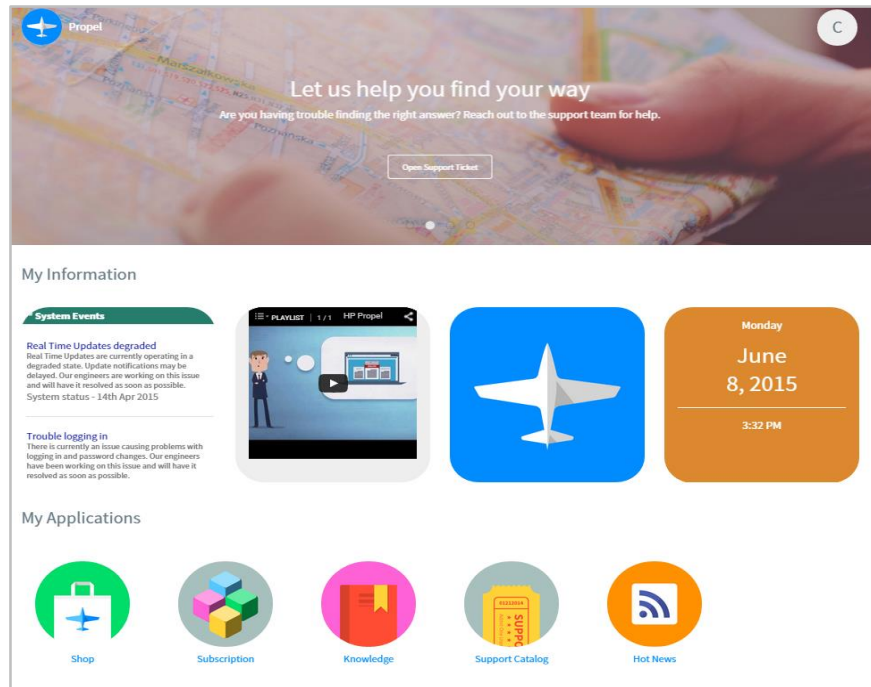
Propel

C

Let us help you find your way

Are you having trouble finding the right answer? Reach out to the support team for help.

Open Support Ticket

My Information

System Events

Real Time Updates degraded
Real Time Updates are currently operating in a degraded state. Update notifications may be delayed. Our engineers are working on this issue and will have it resolved as soon as possible.
System status - 14th Apr 2015

Trouble logging in
There is currently an issue causing problems with logging in and password changes. Our engineers have been working on this issue and will have it resolved as soon as possible.

PLAYLIST | 1 / 1 HP Propel

Monday

June 8, 2015

3:32 PM

My Applications

Shop

Subscription

Knowledge

Support Catalog

Hot News